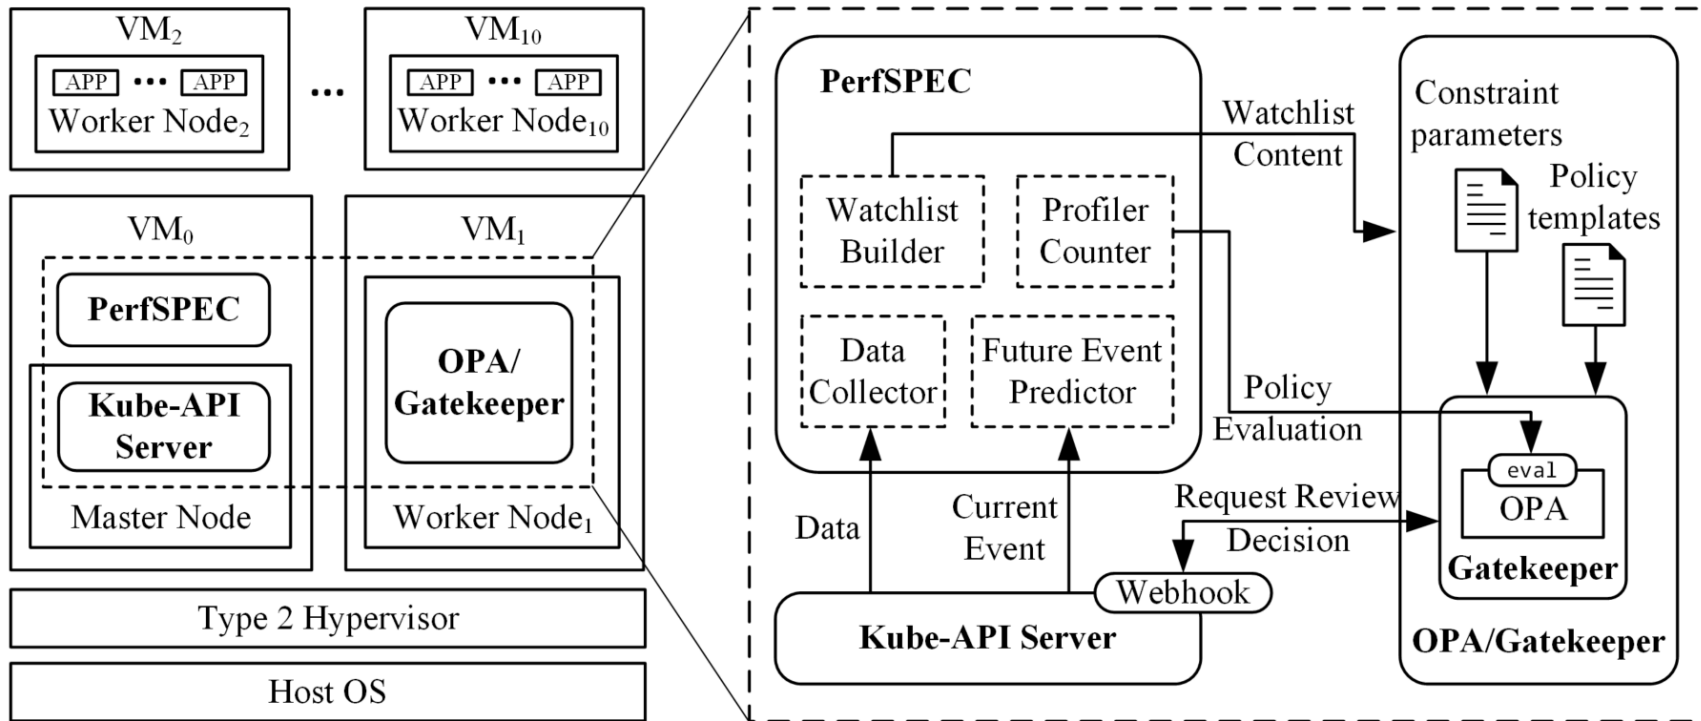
VM$_2$

APP ••• APP

Worker Node$_2$

•••

VM$_{10}$

APP ••• APP

Worker Node$_{10}$

VM$_0$

PerfSPEC

Kube-API Server

Master Node

VM$_1$

OPA/ Gatekeeper

Worker Node$_1$

Type 2 Hypervisor

Host OS

PerfSPEC

Watchlist Builder

Profiler Counter

Data Collector

Future Event Predictor

Watchlist Content

Constraint parameters

Policy templates

Policy Evaluation

eval

OPA

Gatekeeper

OPA/Gatekeeper

Data

Current Event

Request Review

Decision

Webhook

Kube-API Server